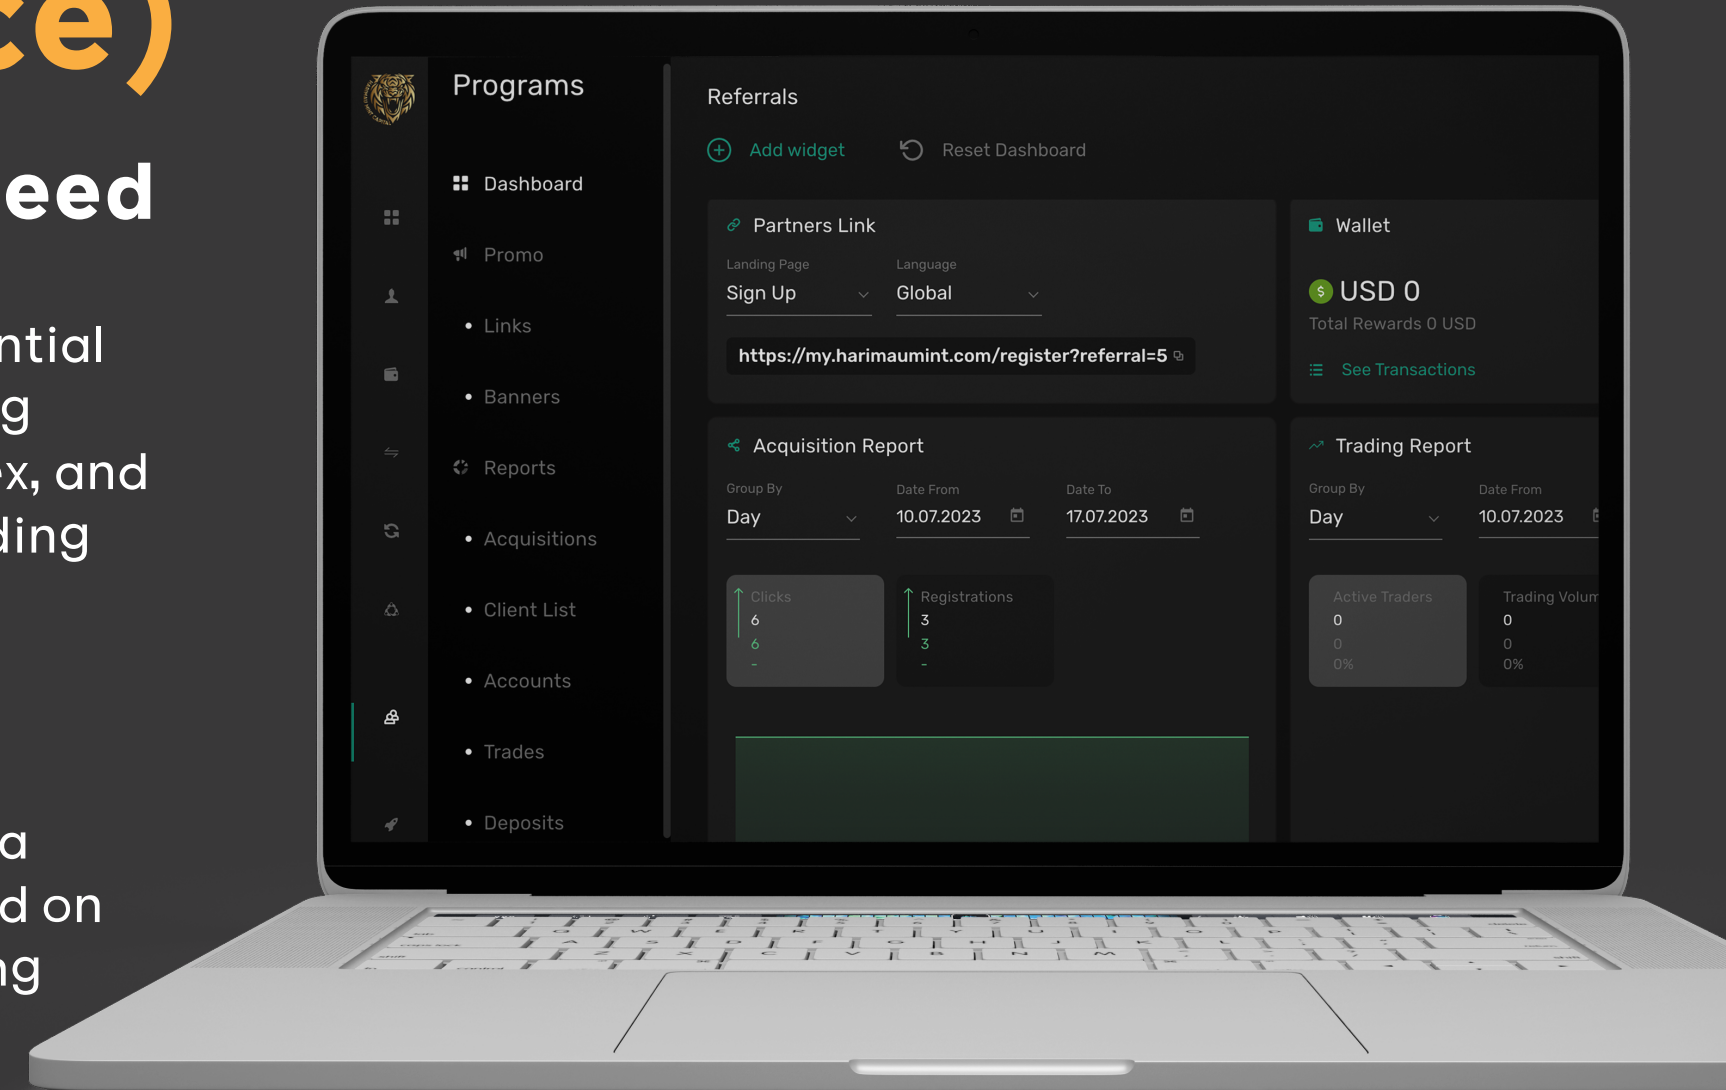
ce)

eed

ntial
g
x, and
ding

a
d on
ng

Programs

Dashboard

Promo

• Links

• Banners

Reports

• Acquisitions

• Client List

• Accounts

• Trades

• Deposits

Referrals

Add widget

Reset Dashboard

Partners Link

Landing Page
Sign Up

Language
Global

https://my.harimaumint.com/register?referral=5

Wallet

USD 0

Total Rewards 0 USD

See Transactions

Acquisition Report

Group By
Day

Date From
10.07.2023

Date To
17.07.2023

Clicks
6
6
-

Registrations
3
3
-

Trading Report

Group By
Day

Date From
10.07.2023

Active Traders
0
0
0%

Trading Volum
0
0
0%